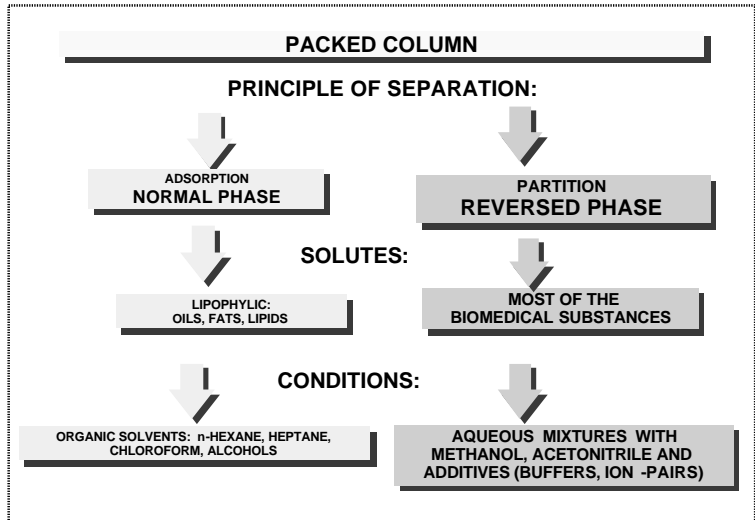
PACKED COLUMN

PRINCIPLE OF SEPARATION:

ADSORPTION
NORMAL PHASE

PARTITION
REVERSED PHASE

SOLUTES:

LIPOPHYLIC:
OILS, FATS, LIPIDS

MOST OF THE
BIOMEDICAL SUBSTANCES

CONDITIONS:

ORGANIC SOLVENTS: n-HEXANE, HEPTANE, CHLOROFORM, ALCOHOLS

AQUEOUS MIXTURES WITH METHANOL, ACETONITRILE AND ADDITIVES (BUFFERS, ION -PAIRS)